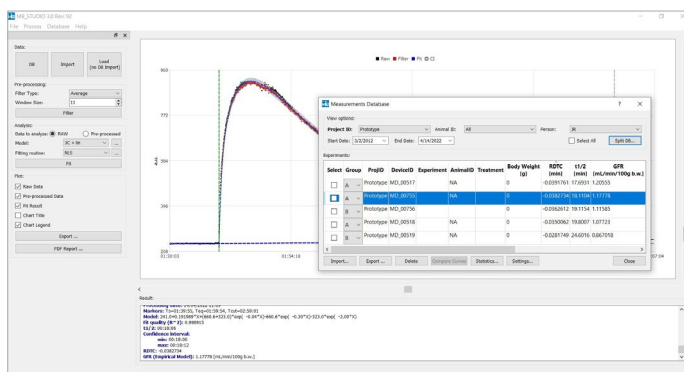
MB_STUDIO 3.0 Rev. 92
File Process Database Help

Data:
DB
Import
Load (no DB import)

Pre-processing:
Filter Type: Average
Window Size: 11
Filter

Analysis:
Data to analyze: RAW Pre-processed
Model: 3C + lin
Fitting routine: NLS
Fit

Plot:
Raw Data
Pre-processed Data
Fit Result
Chart Title
Chart Legend
Export ...
PDF Report ...

Raw Filter Fit CI

969
772
594
396
208
01:30:03
01:54:18
07:04

Measurements Database
View options:
Project ID: Prototype
Animal ID: All
Person: JK
Start Date: 3/3/2012
End Date: 4/14/2022
Select All
Split DB...
Experiments:

| Select | Group | ProjID | DeviceID | Experiment | AnimalID | Treatment | Body Weight (g) | RDTC (min) | t1/2 (min) | GFR (mL/min/100g b.w.) |
|---|---|---|---|---|---|---|---|---|---|---|
| | A | Prototype | MD_00517 | | NA | | 0 | -0.0391761 | 17.6931 | 1.20555 |
| | A | Prototype | MD_00755 | | NA | | 0 | -0.0382734 | 18.1134 | 1.17778 |
| | B | Prototype | MD_00756 | | | | 0 | -0.0362612 | 19.1154 | 1.11585 |
| | A | Prototype | MD_00518 | | NA | | 0 | -0.0350062 | 19.8007 | 1.07723 |
| | B | Prototype | MD_00519 | | NA | | 0 | -0.0281749 | 24.6016 | 0.867018 |

Import... Export ... Delete Compare Curves Statistics... Settings... Close

Result:
Markers: T0=01:39:55, Teq=01:59:54, Tcut=02:50:01
Model: 241.0+0.193989*X+(860.8+323.0)*exp(-0.04*X)-460.6*exp(-0.30*X)-323.0*exp(-3.00*X)
Fit quality (R^2): 0.998863
SE2: 00:18:08
Confidence interval:
min: 00:18:00
max: 00:18:12
RDTC: -0.0382734
GFR (Empirical Model): 1.17778 [mL/min/100g b.w.]